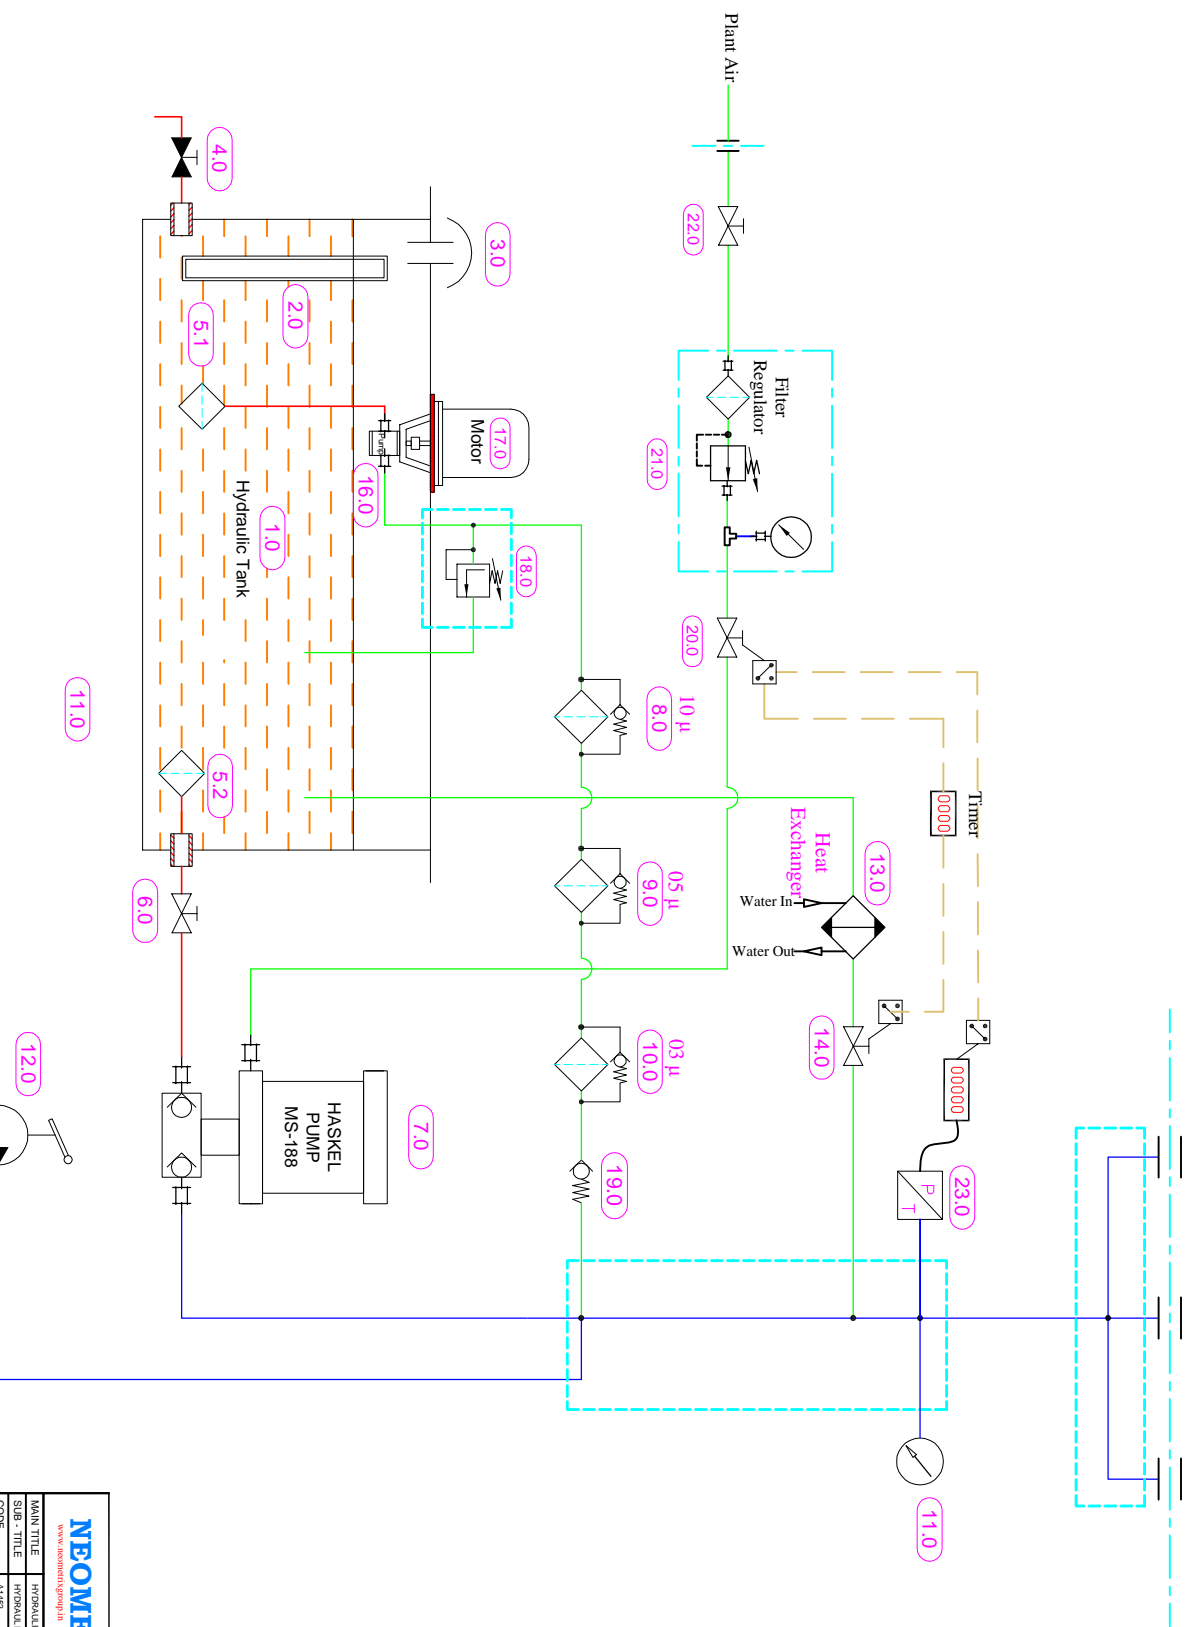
Plant Air

22.0

4.0

3.0

2.0

5.1

Filter Regulator

21.0

17.0
Motor

Pump

16.0

Hydraulic Tank

1.0

18.0

20.0

11.0

10 µ
8.0

Timer

0000

5.2

Heat Exchanger

13.0

05 µ
9.0

6.0

Water In

Water Out

14.0

12.0

03 µ
10.0

00000

HASKEL PUMP MS-188

7.0

19.0

P
T

23.0

11.0

NEOME
www.neometrixgroup.in
MAIN TITLE
SUB - TITLE
HYDRAULI
CODE